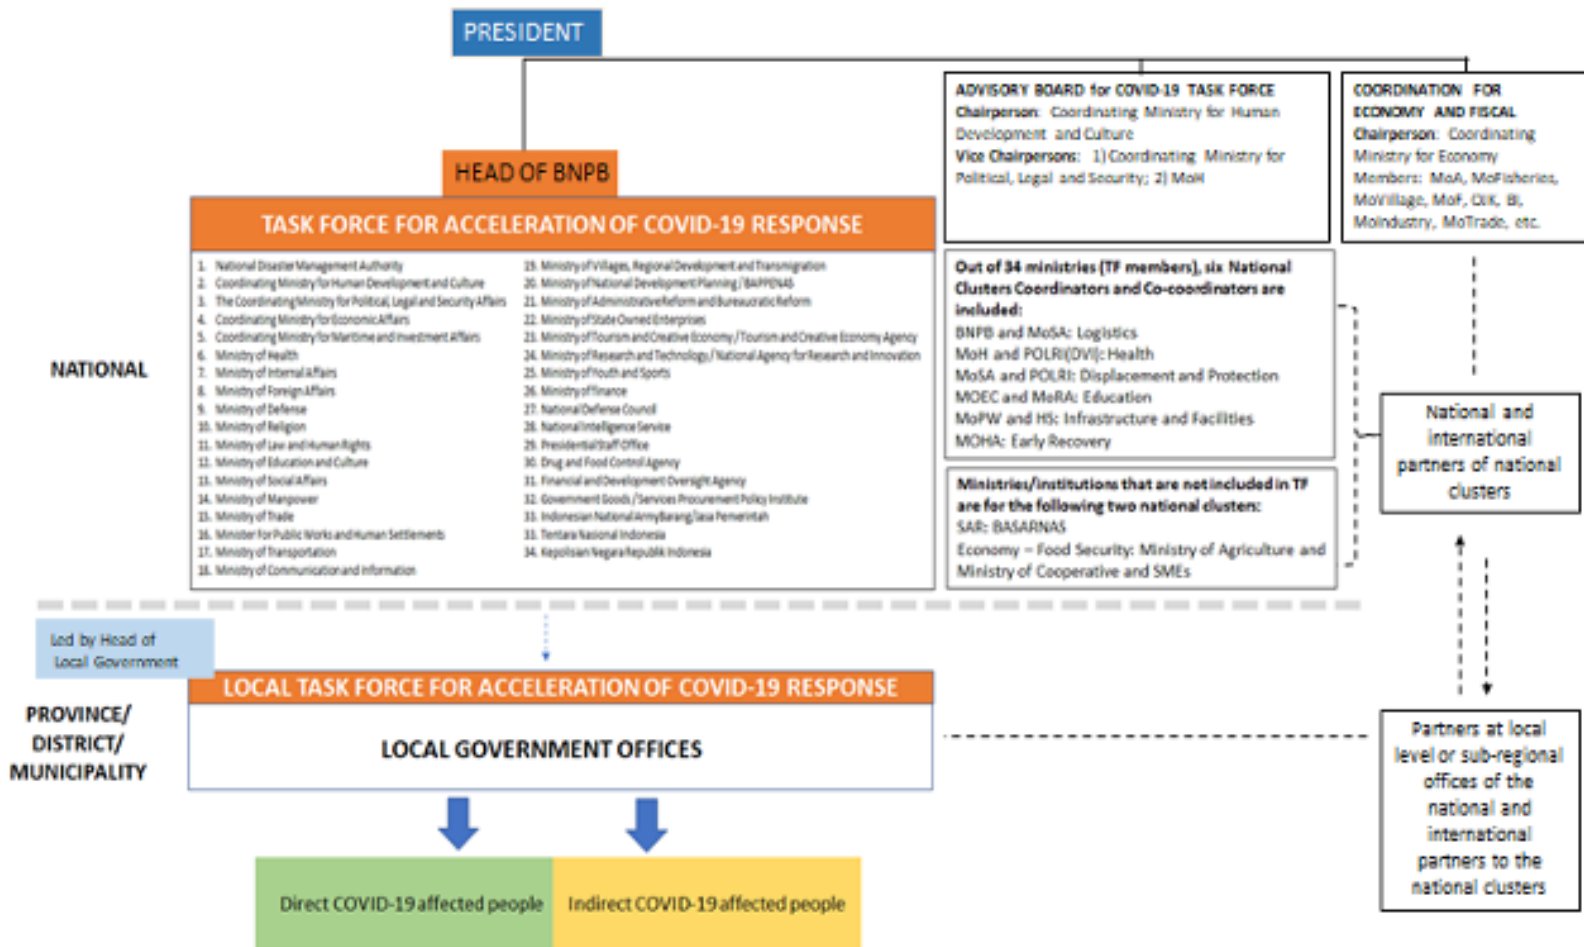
PRESIDENT

HEAD OF BNPB

TASK FORCE FOR ACCELERATION OF COVID-19 RESPONSE

1. National Disaster Management Authority
2. Coordinating Ministry for Human Development and Culture
3. The Coordinating Ministry for Political, Legal and Security Affairs
4. Coordinating Ministry for Economic Affairs
5. Coordinating Ministry for Maritime and Investment Affairs
6. Ministry of Health
7. Ministry of Internal Affairs
8. Ministry of Foreign Affairs
9. Ministry of Defense
10. Ministry of Religion
11. Ministry of Law and Human Rights
12. Ministry of Education and Culture
13. Ministry of Social Affairs
14. Ministry of Manpower
15. Ministry of Trade
16. Minister for Public Works and Human Settlements
17. Ministry of Transportation
18. Ministry of Communication and Information
19. Ministry of Villages, Regional Development and Transmigration
20. Ministry of National Development Planning / BAPPENAS
21. Ministry of Administrative Reform and Bureaucratic Reform
22. Ministry of State Owned Enterprises
23. Ministry of Tourism and Creative Economy / Tourism and Creative Economy Agency
24. Ministry of Research and Technology / National Agency for Research and Innovation
25. Ministry of Youth and Sports
26. Ministry of Finance
27. National Defense Council
28. National Intelligence Service
29. Presidential Staff Office
30. Drug and Food Control Agency
31. Financial and Development Oversight Agency
32. Government Goods / Services Procurement Policy Institute
33. Indonesian National Army Barang/Jasa Pemerintah
33. Tentara Nasional Indonesia
34. Kepolisian Negara Republik Indonesia

ADVISORY BOARD for COVID-19 TASK FORCE
Chairperson: Coordinating Ministry for Human Development and Culture
Vice Chairpersons: 1) Coordinating Ministry for Political, Legal and Security; 2) MoH

COORDINATION FOR ECONOMY AND FISCAL
Chairperson: Coordinating Ministry for Economy
Members: MoA, MoFisheries, MoVillage, MoF, OJK, BI, MoIndustry, MoTrade, etc.

Out of 34 ministries (TF members), six National Clusters Coordinators and Co-coordinators are included:
BNPB and MoSA: Logistics
MoH and POLRI(DVI): Health
MoSA and POLRI: Displacement and Protection
MOEC and MoRA: Education
MoPW and HS: Infrastructure and Facilities
MOHA: Early Recovery

Ministries/institutions that are not included in TF are for the following two national clusters:
SAR: BASARNAS
Economy – Food Security: Ministry of Agriculture and Ministry of Cooperative and SMEs

NATIONAL

National and international partners of national clusters

Led by Head of Local Government

LOCAL TASK FORCE FOR ACCELERATION OF COVID-19 RESPONSE

LOCAL GOVERNMENT OFFICES

PROVINCE/ DISTRICT/ MUNICIPALITY

Partners at local level or sub-regional offices of the national and international partners to the national clusters

Direct COVID-19 affected people

Indirect COVID-19 affected people